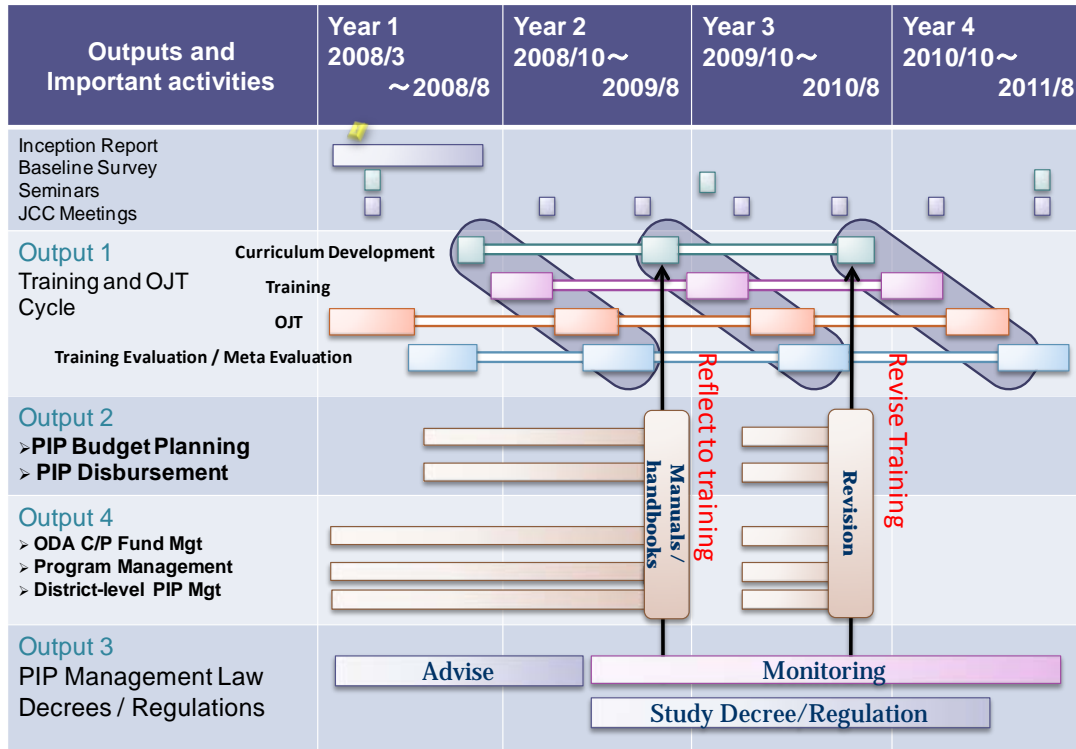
| Outputs and Important activities | Year 1 2008/3 ～2008/8 | Year 2 2008/10～ 2009/8 | Year 3 2009/10～ 2010/8 | Year 4 2010/10～ 2011/8 |
|---|---|---|---|---|

Inception Report
Baseline Survey
Seminars
JCC Meetings

Output 1
Training and OJT Cycle

Curriculum Development
Training
OJT
Training Evaluation / Meta Evaluation

Reflect to training
Revise Training

Output 2
➢PIP Budget Planning
➢ PIP Disbursement

Manuals / handbooks
Revision

Output 4
➢ ODA C/P Fund Mgt
➢ Program Management
➢ District-level PIP Mgt

Output 3
PIP Management Law
Decrees / Regulations

Advise
Monitoring
Study Decree/Regulation